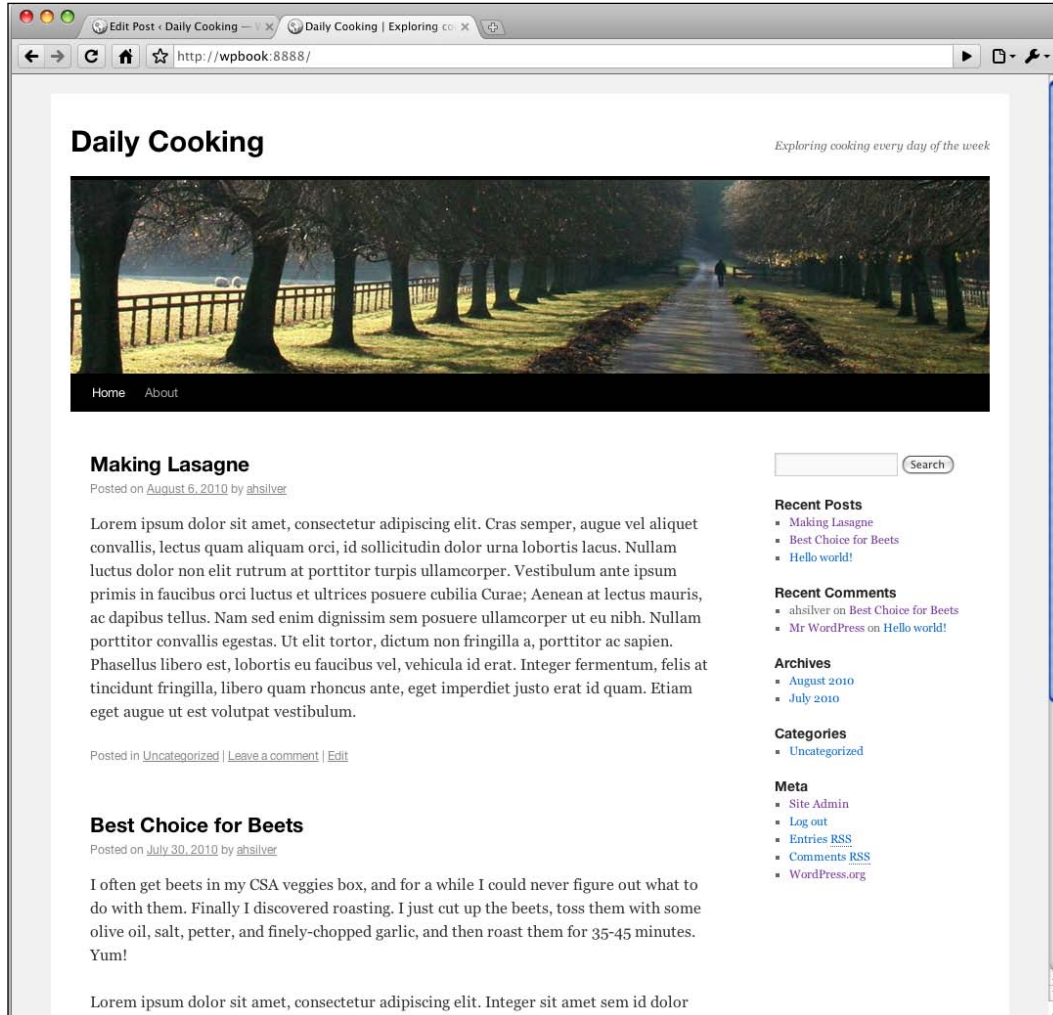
Edit Post ‹ Daily Cooking — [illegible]
Daily Cooking | Exploring co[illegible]
http://wpbook:8888/

Daily Cooking

Exploring cooking every day of the week

Home About

Making Lasagne

Posted on August 6, 2010 by ahsilver

Lorem ipsum dolor sit amet, consectetur adipiscing elit. Cras semper, augue vel aliquet convallis, lectus quam aliquam orci, id sollicitudin dolor urna lobortis lacus. Nullam luctus dolor non elit rutrum at porttitor turpis ullamcorper. Vestibulum ante ipsum primis in faucibus orci luctus et ultrices posuere cubilia Curae; Aenean at lectus mauris, ac dapibus tellus. Nam sed enim dignissim sem posuere ullamcorper ut eu nibh. Nullam porttitor convallis egestas. Ut elit tortor, dictum non fringilla a, porttitor ac sapien. Phasellus libero est, lobortis eu faucibus vel, vehicula id erat. Integer fermentum, felis at tincidunt fringilla, libero quam rhoncus ante, eget imperdiet justo erat id quam. Etiam eget augue ut est volutpat vestibulum.

Posted in Uncategorized | Leave a comment | Edit

Best Choice for Beets

Posted on July 30, 2010 by ahsilver

I often get beets in my CSA veggies box, and for a while I could never figure out what to do with them. Finally I discovered roasting. I just cut up the beets, toss them with some olive oil, salt, petter, and finely-chopped garlic, and then roast them for 35-45 minutes. Yum!

Lorem ipsum dolor sit amet, consectetur adipiscing elit. Integer sit amet sem id dolor

Search

Recent Posts
- Making Lasagne
- Best Choice for Beets
- Hello world!

Recent Comments
- ahsilver on Best Choice for Beets
- Mr WordPress on Hello world!

Archives
- August 2010
- July 2010

Categories
- Uncategorized

Meta
- Site Admin
- Log out
- Entries RSS
- Comments RSS
- WordPress.org